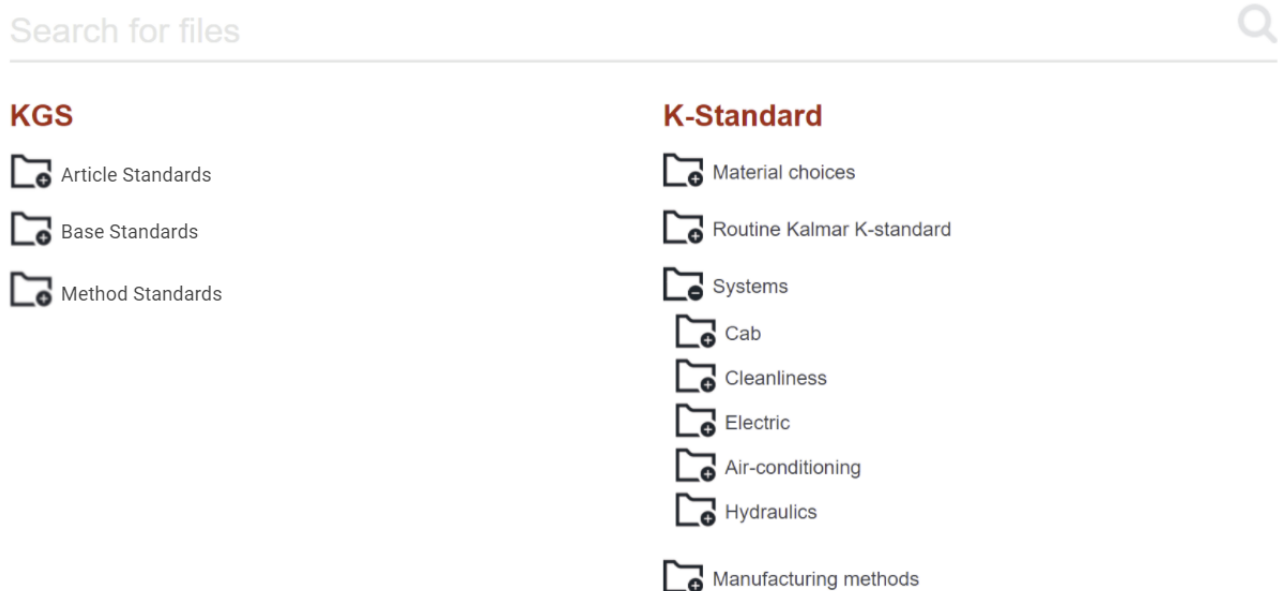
Search for files

KGS

Article Standards

Base Standards

Method Standards

K-Standard

Material choices

Routine Kalmar K-standard

Systems

Cab

Cleanliness

Electric

Air-conditioning

Hydraulics

Manufacturing methods